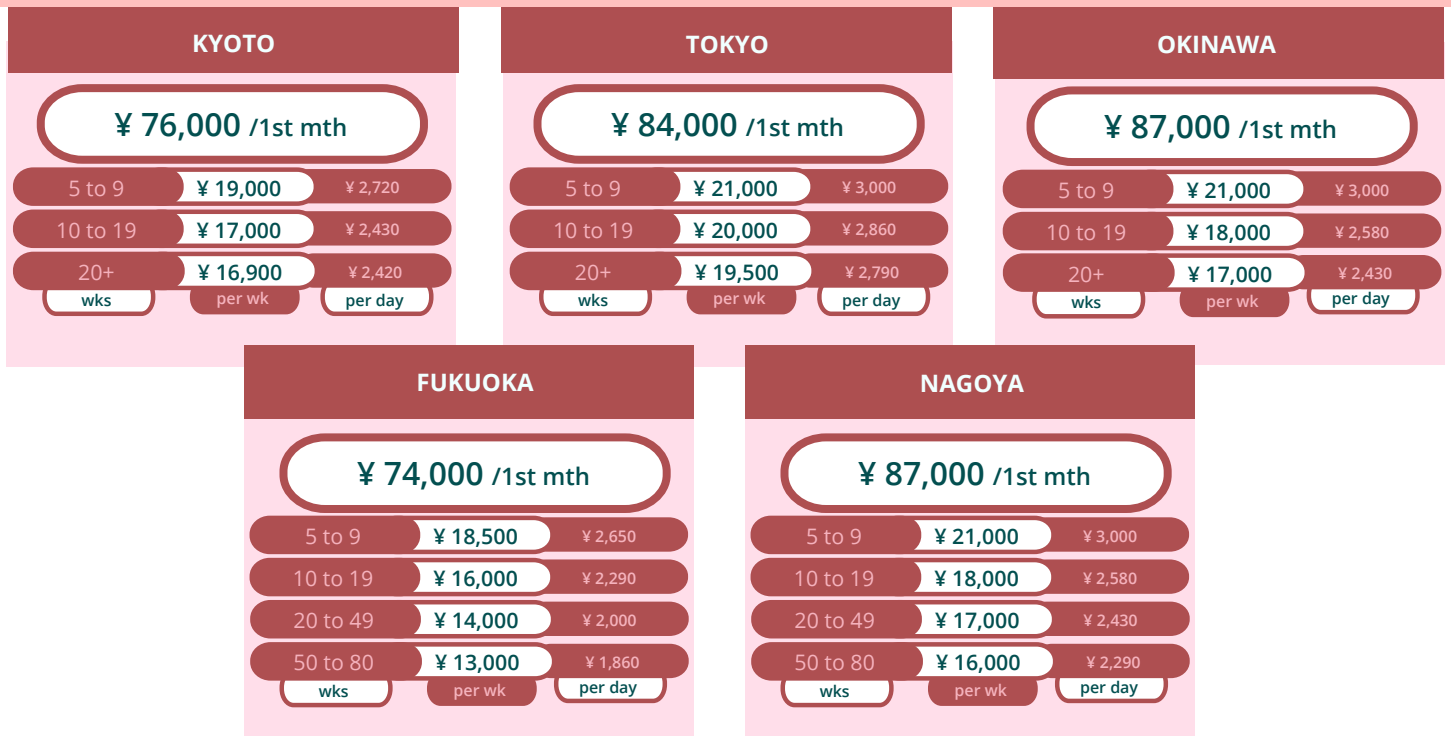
KYOTO

¥ 76,000 /1st mth

| wks | per wk | per day |
|---|---|---|
| 5 to 9 | ¥ 19,000 | ¥ 2,720 |
| 10 to 19 | ¥ 17,000 | ¥ 2,430 |
| 20+ | ¥ 16,900 | ¥ 2,420 |

TOKYO

¥ 84,000 /1st mth

| wks | per wk | per day |
|---|---|---|
| 5 to 9 | ¥ 21,000 | ¥ 3,000 |
| 10 to 19 | ¥ 20,000 | ¥ 2,860 |
| 20+ | ¥ 19,500 | ¥ 2,790 |

OKINAWA

¥ 87,000 /1st mth

| wks | per wk | per day |
|---|---|---|
| 5 to 9 | ¥ 21,000 | ¥ 3,000 |
| 10 to 19 | ¥ 18,000 | ¥ 2,580 |
| 20+ | ¥ 17,000 | ¥ 2,430 |

FUKUOKA

¥ 74,000 /1st mth

| wks | per wk | per day |
|---|---|---|
| 5 to 9 | ¥ 18,500 | ¥ 2,650 |
| 10 to 19 | ¥ 16,000 | ¥ 2,290 |
| 20 to 49 | ¥ 14,000 | ¥ 2,000 |
| 50 to 80 | ¥ 13,000 | ¥ 1,860 |

NAGOYA

¥ 87,000 /1st mth

| wks | per wk | per day |
|---|---|---|
| 5 to 9 | ¥ 21,000 | ¥ 3,000 |
| 10 to 19 | ¥ 18,000 | ¥ 2,580 |
| 20 to 49 | ¥ 17,000 | ¥ 2,430 |
| 50 to 80 | ¥ 16,000 | ¥ 2,290 |